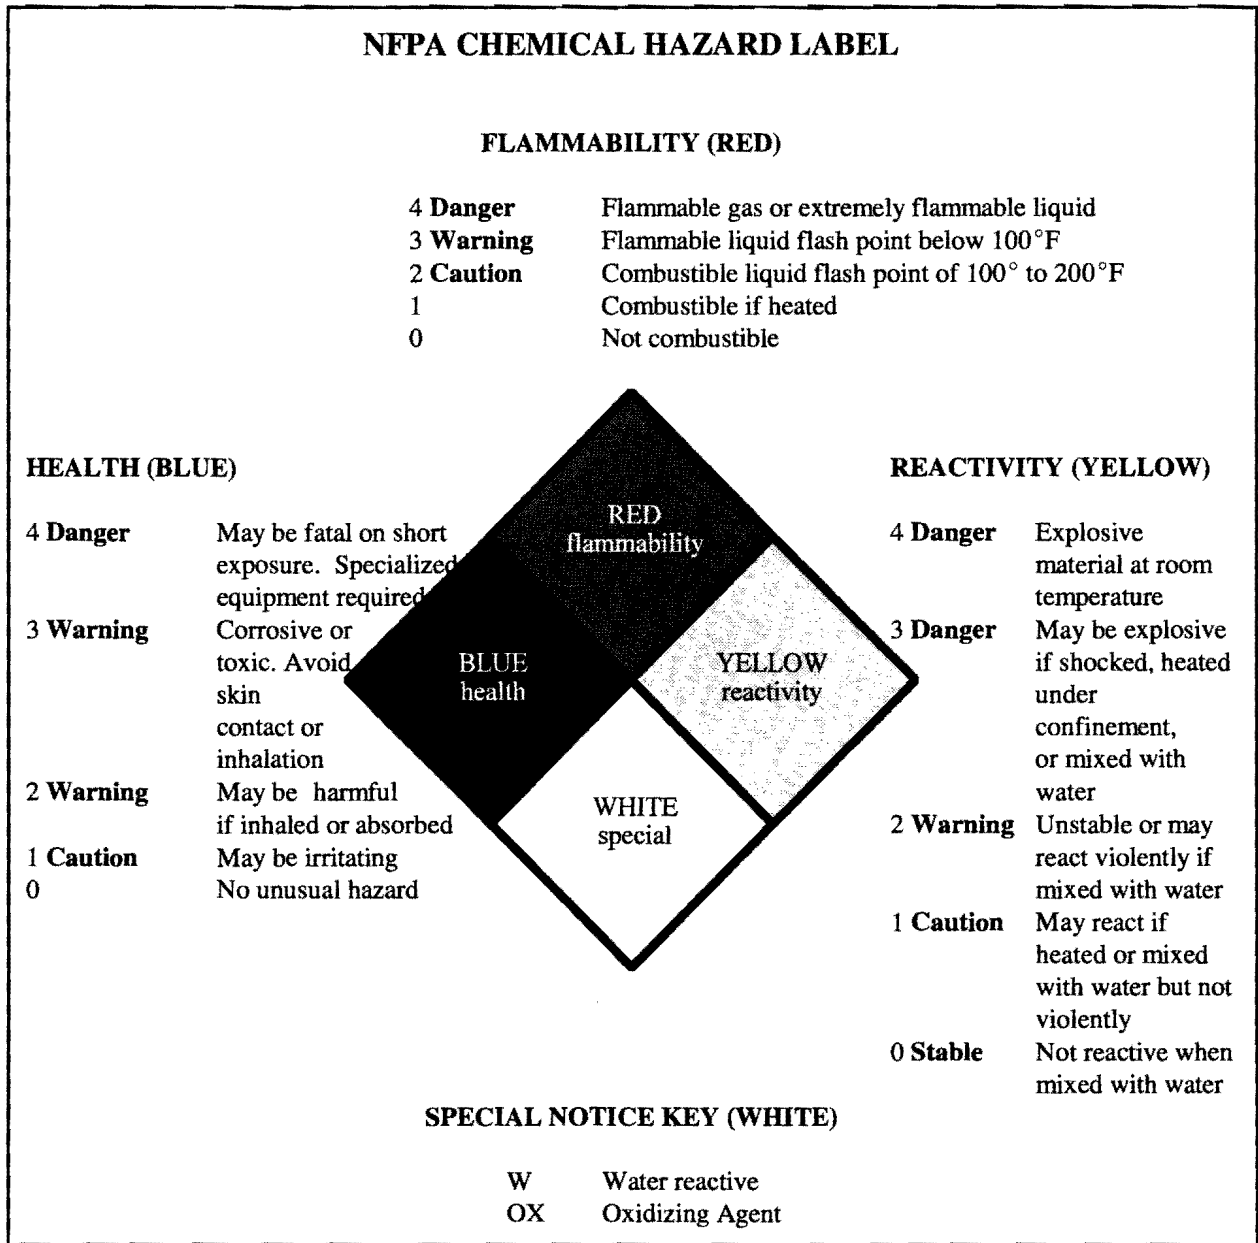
NFPA CHEMICAL HAZARD LABEL

FLAMMABILITY (RED)

4 **Danger** Flammable gas or extremely flammable liquid
3 **Warning** Flammable liquid flash point below 100°F
2 **Caution** Combustible liquid flash point of 100° to 200°F
1 Combustible if heated
0 Not combustible

HEALTH (BLUE)

4 **Danger** May be fatal on short exposure. Specialized equipment required
3 **Warning** Corrosive or toxic. Avoid skin contact or inhalation
2 **Warning** May be harmful if inhaled or absorbed
1 **Caution** May be irritating
0 No unusual hazard

RED flammability

BLUE health

YELLOW reactivity

WHITE special

REACTIVITY (YELLOW)

4 **Danger** Explosive material at room temperature
3 **Danger** May be explosive if shocked, heated under confinement, or mixed with water
2 **Warning** Unstable or may react violently if mixed with water
1 **Caution** May react if heated or mixed with water but not violently
0 **Stable** Not reactive when mixed with water

SPECIAL NOTICE KEY (WHITE)

W Water reactive
OX Oxidizing Agent